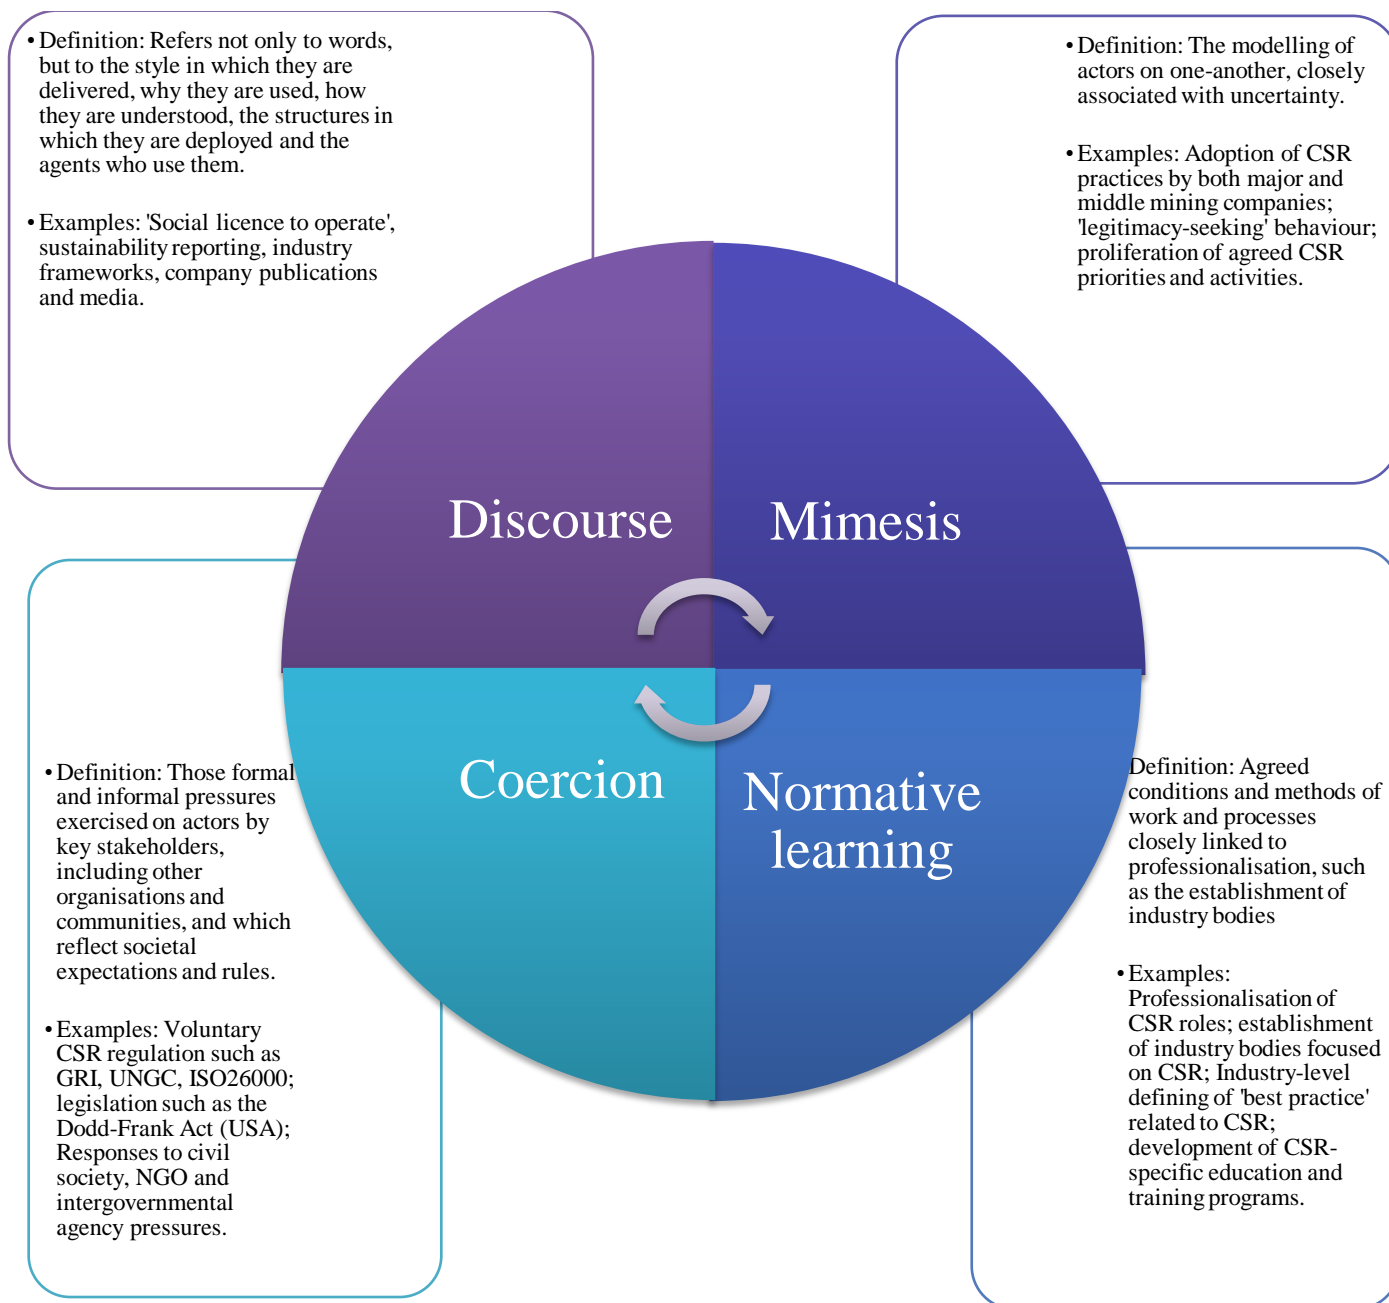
• Definition: Refers not only to words, but to the style in which they are delivered, why they are used, how they are understood, the structures in which they are deployed and the agents who use them.

• Examples: 'Social licence to operate', sustainability reporting, industry frameworks, company publications and media.

• Definition: The modelling of actors on one-another, closely associated with uncertainty.

• Examples: Adoption of CSR practices by both major and middle mining companies; 'legitimacy-seeking' behaviour; proliferation of agreed CSR priorities and activities.

Discourse

Mimesis

Coercion

Normative learning

• Definition: Those formal and informal pressures exercised on actors by key stakeholders, including other organisations and communities, and which reflect societal expectations and rules.

• Examples: Voluntary CSR regulation such as GRI, UNGC, ISO26000; legislation such as the Dodd-Frank Act (USA); Responses to civil society, NGO and intergovernmental agency pressures.

Definition: Agreed conditions and methods of work and processes closely linked to professionalisation, such as the establishment of industry bodies

• Examples: Professionalisation of CSR roles; establishment of industry bodies focused on CSR; Industry-level defining of 'best practice' related to CSR; development of CSR-specific education and training programs.